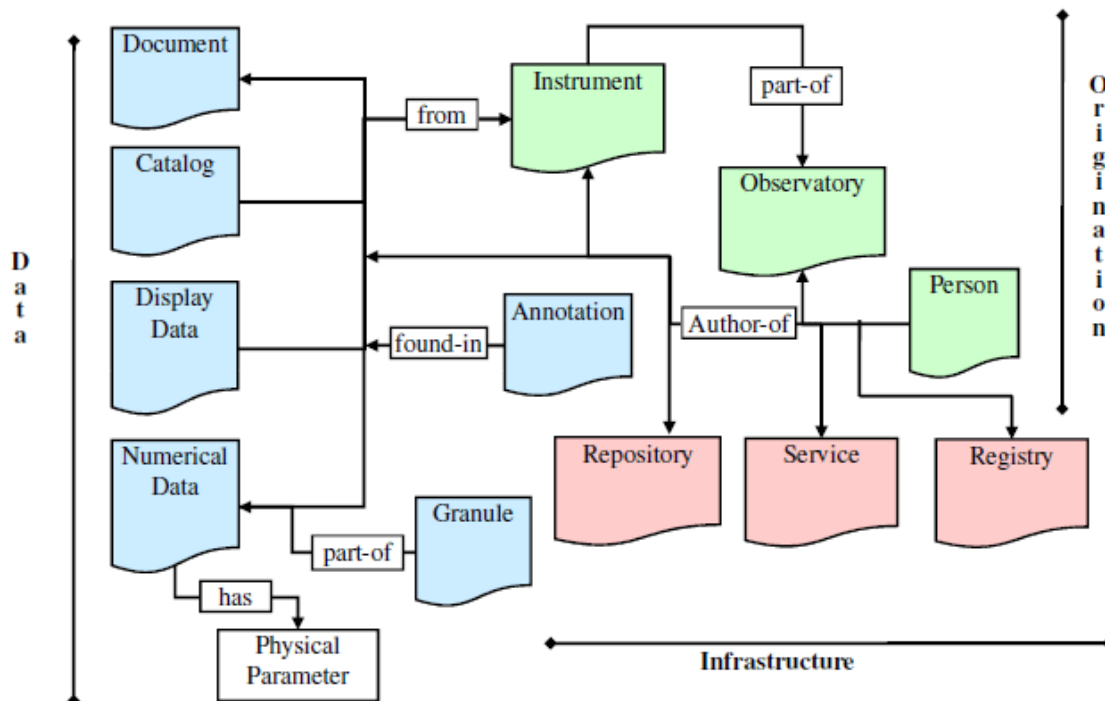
Data

Document

Catalog

Display Data

Numerical Data

has

Physical Parameter

from

Instrument

part-of

Observatory

Origination

Annotation

found-in

Author-of

Person

Granule

part-of

Repository

Service

Registry

Infrastructure